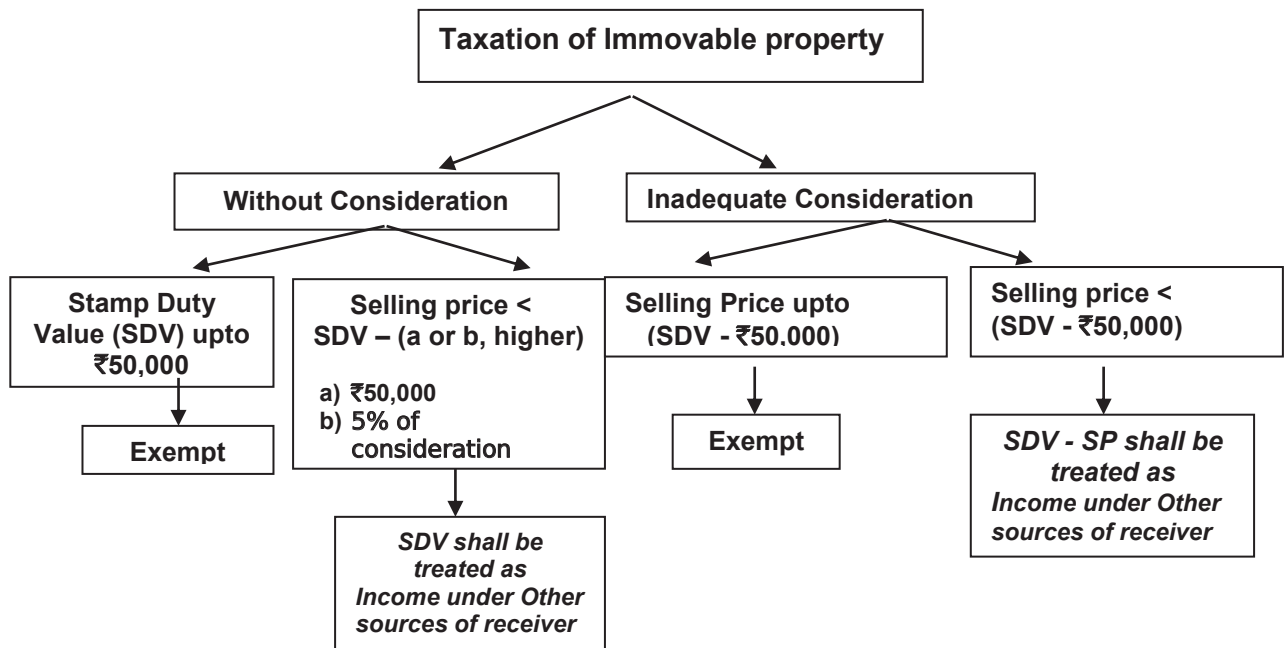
Taxation of Immovable property

Without Consideration

Inadequate Consideration

Stamp Duty Value (SDV) upto ₹50,000

Exempt

Selling price < SDV – (a or b, higher)

a) ₹50,000
b) 5% of consideration

SDV shall be treated as Income under Other sources of receiver

Selling Price upto (SDV - ₹50,000)

Exempt

Selling price < (SDV - ₹50,000)

SDV - SP shall be treated as Income under Other sources of receiver